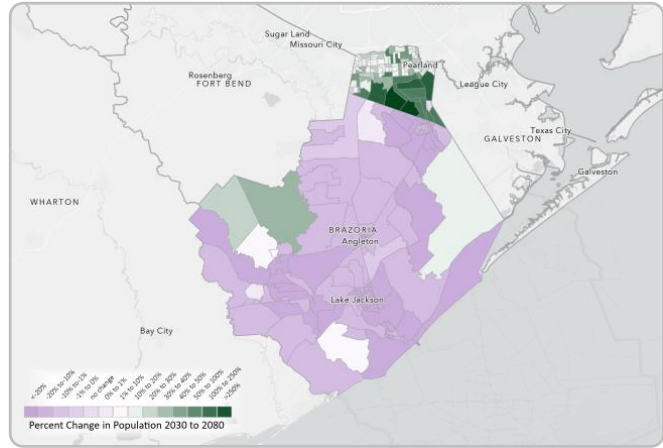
Sugar Land
Missouri City
Pearland
Rosenberg
FORT BEND
League City
GALVESTON
Texas City
Galveston
WHARTON
BRAZORIA
Angleton
Lake Jackson
Bay City

<-20%
-20% to -10%
-10% to -1%
-1% to 0%
no change
0% to 1%
1% to 10%
10% to 20%
20% to 30%
30% to 40%
40% to 50%
50% to 100%
100% to 250%
>250%
Percent Change in Population 2030 to 2080